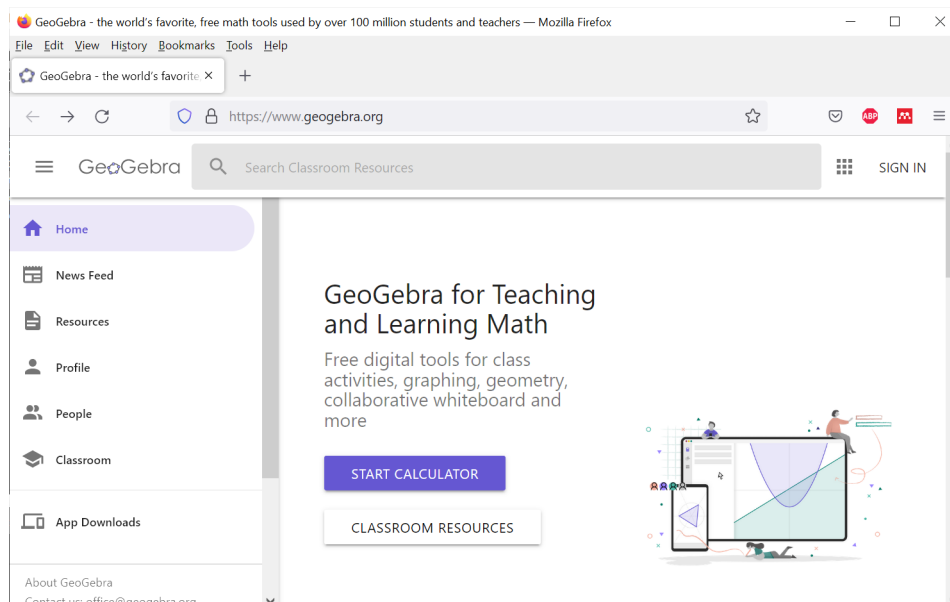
GeoGebra - the world's favorite, free math tools used by over 100 million students and teachers — Mozilla Firefox

File Edit View History Bookmarks Tools Help

GeoGebra - the world's favorite ×

https://www.geogebra.org

GeoGebra

Search Classroom Resources

SIGN IN

Home

News Feed

Resources

Profile

People

Classroom

App Downloads

About GeoGebra

Contact us: office@geogebra.org

GeoGebra for Teaching and Learning Math

Free digital tools for class activities, graphing, geometry, collaborative whiteboard and more

START CALCULATOR

CLASSROOM RESOURCES